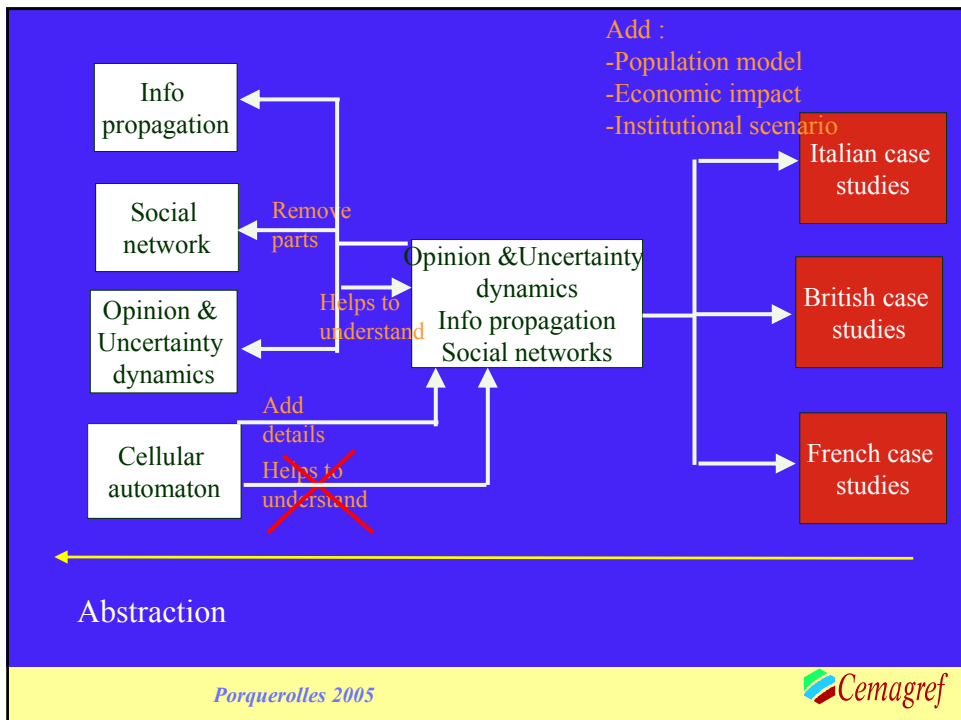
Add :
-Population model
-Economic impact
-Institutional scenario

Info propagation

Social network

Opinion & Uncertainty dynamics

Cellular automaton

Remove parts

Helps to understand

Add details

Helps to understand

Opinion &Uncertainty dynamics
Info propagation
Social networks

Italian case studies

British case studies

French case studies

Abstraction

Porquerolles 2005

Cemagref